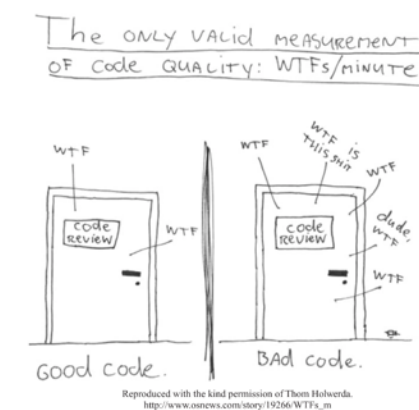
The ONLY VALID MEASUREMENT OF Code QUALITY: WTFs/minute

WTF

code review

WTF

Good code.

WTF

WTF is this shit

WTF

code review

dude, WTF

WTF

BAd code.

Reproduced with the kind permission of Thom Holwerda.
http://www.osnews.com/story/19266/WTFs_m